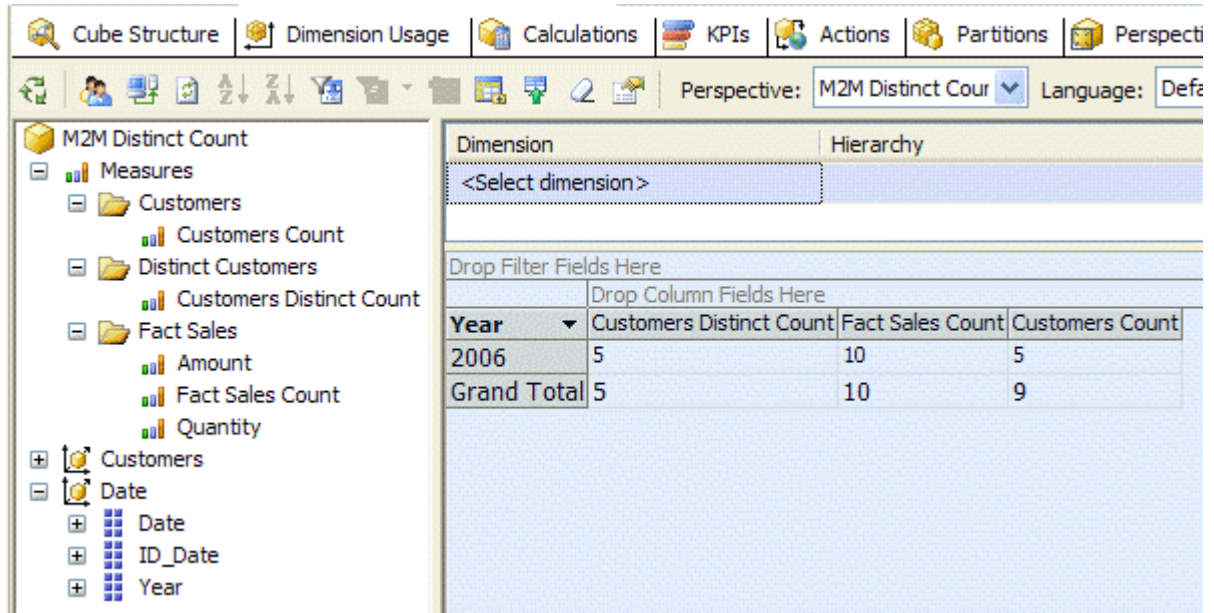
Cube Structure | Dimension Usage | Calculations | KPIs | Actions | Partitions | Perspecti

Perspective: M2M Distinct Cour | Language: Defa

M2M Distinct Count
Measures
Customers
Customers Count
Distinct Customers
Customers Distinct Count
Fact Sales
Amount
Fact Sales Count
Quantity
Customers
Date
Date
ID_Date
Year

| Dimension | Hierarchy |
|---|---|
| <Select dimension> | |

Drop Filter Fields Here

Drop Column Fields Here

| Year | Customers Distinct Count | Fact Sales Count | Customers Count |
|---|---|---|---|
| 2006 | 5 | 10 | 5 |
| Grand Total | 5 | 10 | 9 |